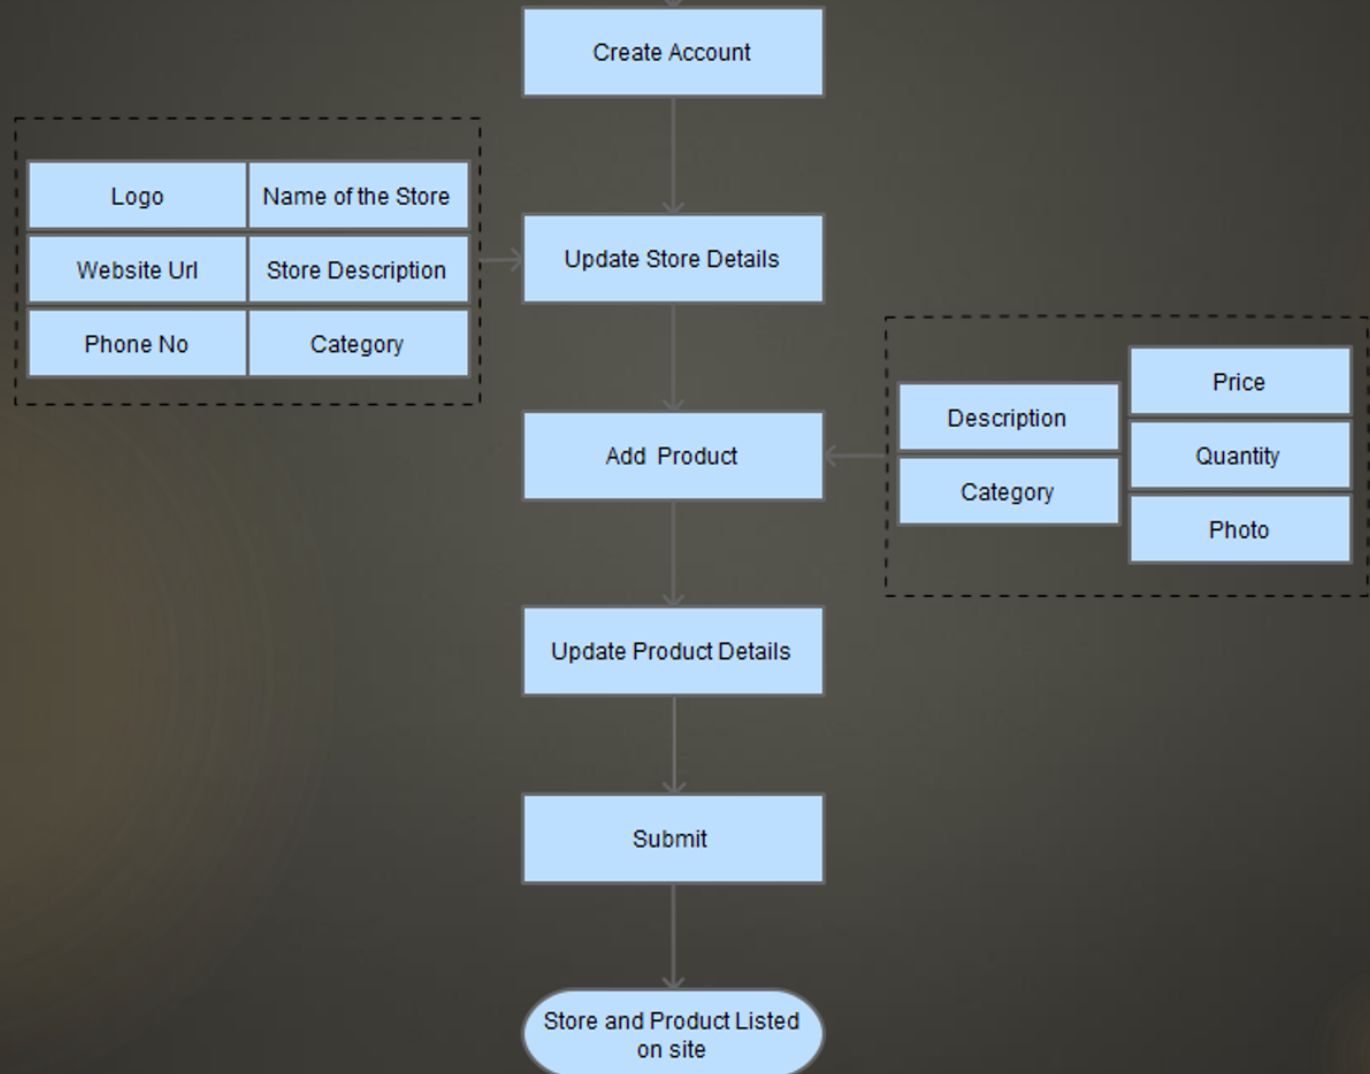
Create Account

Logo

Name of the Store

Website Url

Store Description

Phone No

Category

Update Store Details

Price

Description

Quantity

Category

Photo

Add Product

Update Product Details

Submit

Store and Product Listed on site